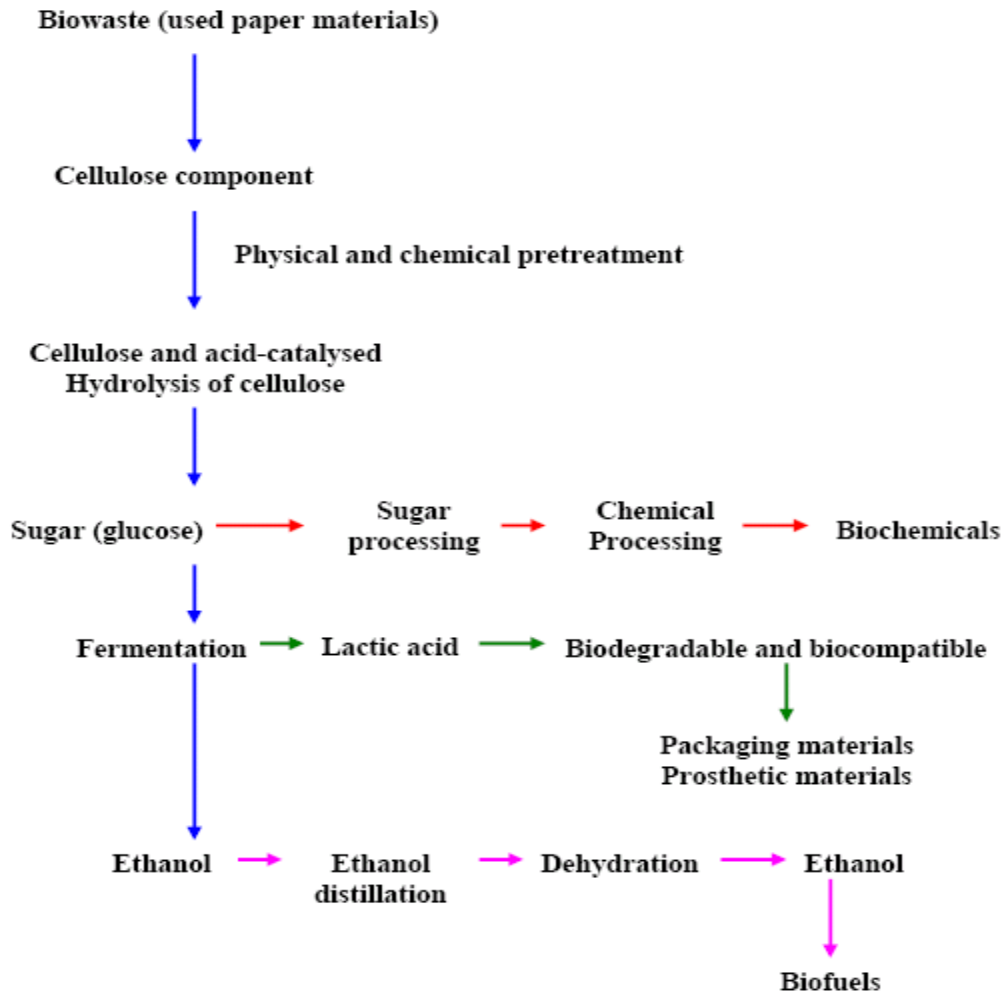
Biowaste (used paper materials)

Cellulose component

Physical and chemical pretreatment

Cellulose and acid-catalysed Hydrolysis of cellulose

Sugar (glucose)

Sugar processing

Chemical Processing

Biochemicals

Fermentation

Lactic acid

Biodegradable and biocompatible

Packaging materials
Prosthetic materials

Ethanol

Ethanol distillation

Dehydration

Ethanol

Biofuels